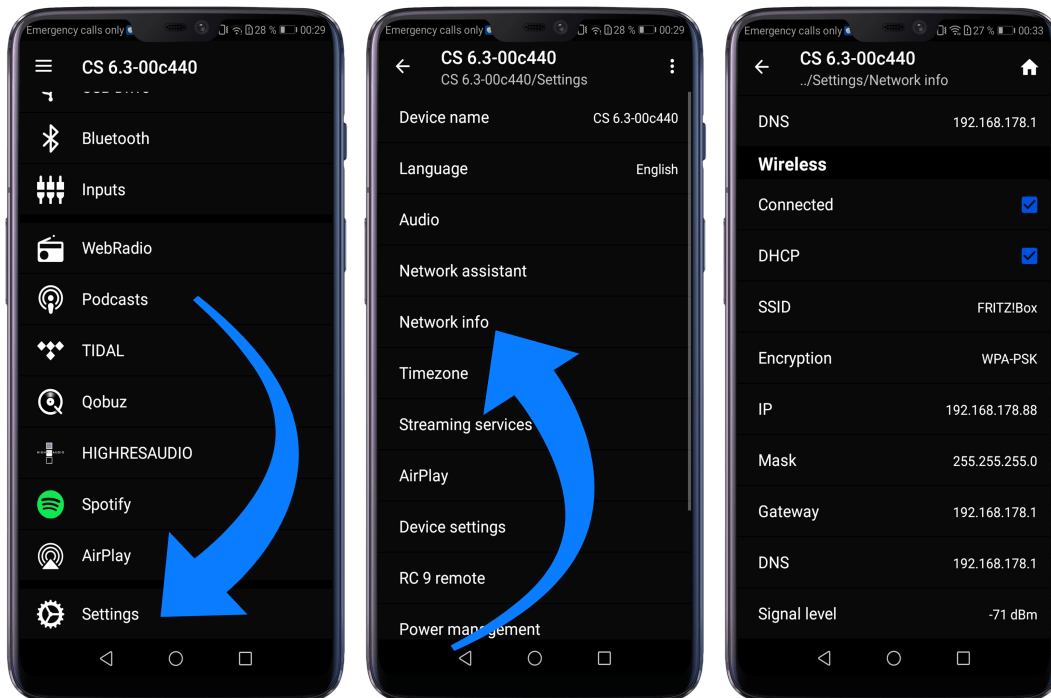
Emergency calls only 28 % 00:29

CS 6.3-00c440

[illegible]

Bluetooth

Inputs

WebRadio

Podcasts

TIDAL

Qobuz

HIGHRESAUDIO

Spotify

AirPlay

Settings

Emergency calls only 28 % 00:29

CS 6.3-00c440
CS 6.3-00c440/Settings

Device name CS 6.3-00c440

Language English

Audio

Network assistant

Network info

Timezone

Streaming services

AirPlay

Device settings

RC 9 remote

Power management

Emergency calls only 27 % 00:33

CS 6.3-00c440
../Settings/Network info

DNS 192.168.178.1

Wireless

Connected

DHCP

SSID FRITZ!Box

Encryption WPA-PSK

IP 192.168.178.88

Mask 255.255.255.0

Gateway 192.168.178.1

DNS 192.168.178.1

Signal level -71 dBm